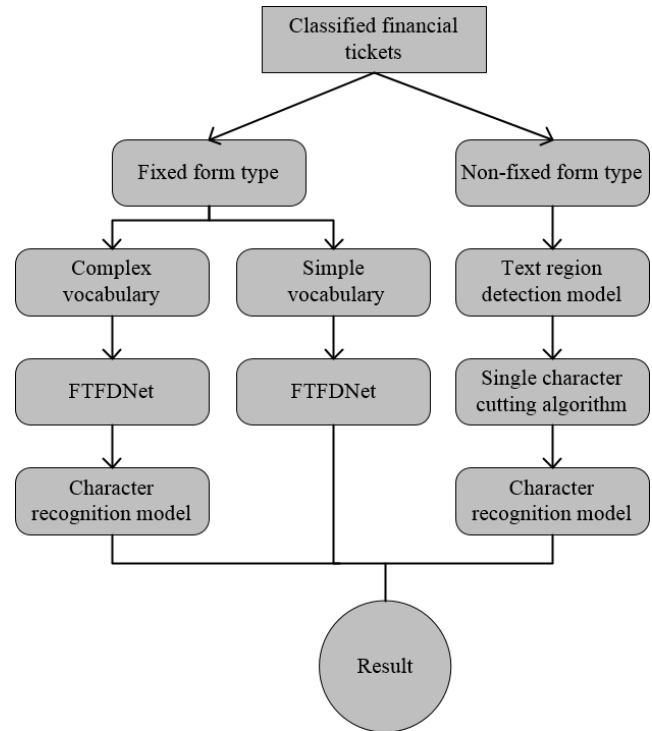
Classified financial tickets

Fixed form type

Non-fixed form type

Complex vocabulary

Simple vocabulary

Text region detection model

FTFDNet

FTFDNet

Single character cutting algorithm

Character recognition model

Character recognition model

Result